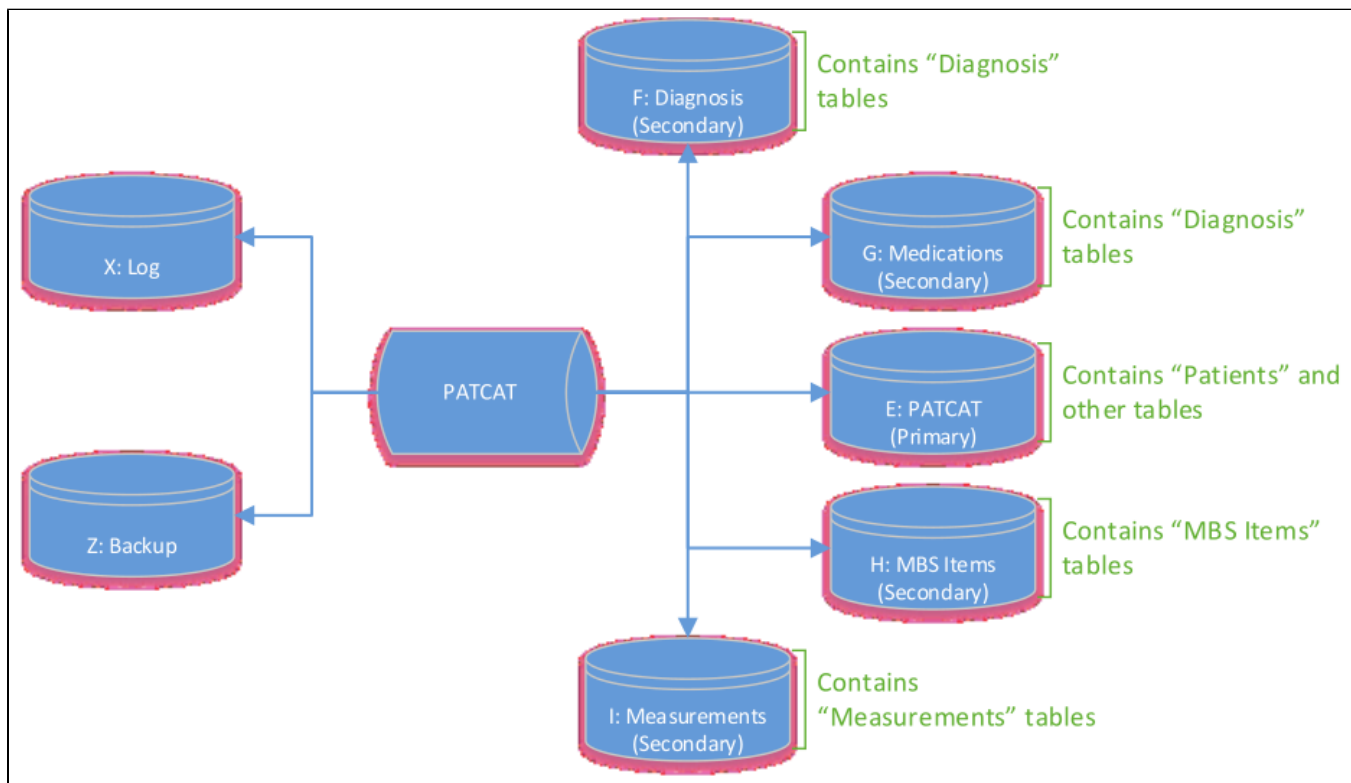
F: Diagnosis
(Secondary)

Contains “Diagnosis” tables

X: Log

G: Medications
(Secondary)

Contains “Diagnosis” tables

PATCAT

E: PATCAT
(Primary)

Contains “Patients” and other tables

Z: Backup

H: MBS Items
(Secondary)

Contains “MBS Items” tables

I: Measurements
(Secondary)

Contains “Measurements” tables